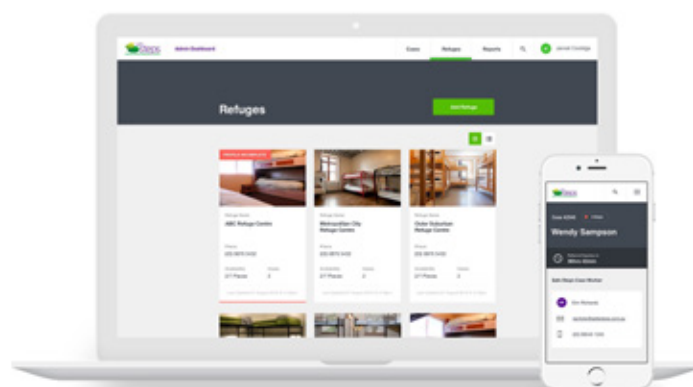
Admin Dashboard

Cases

Refuges

Reports

Jarrod Coolidge

Refuges

Add Refuge

Refuge Name

ABC Refuge Centre

Phone

(02) 9876 5432

Available

2/7 Places

Refuge Name

Metropolitan City Refuge Centre

Phone

(02) 9876 5432

Available

2/7 Places

Refuge Name

Outer Suburban Refuge Centre

Phone

(02) 9876 5432

Available

2/7 Places

Wendy Sampson

Safe Steps Case Worker

Kim Richards

(02) 9876 5432